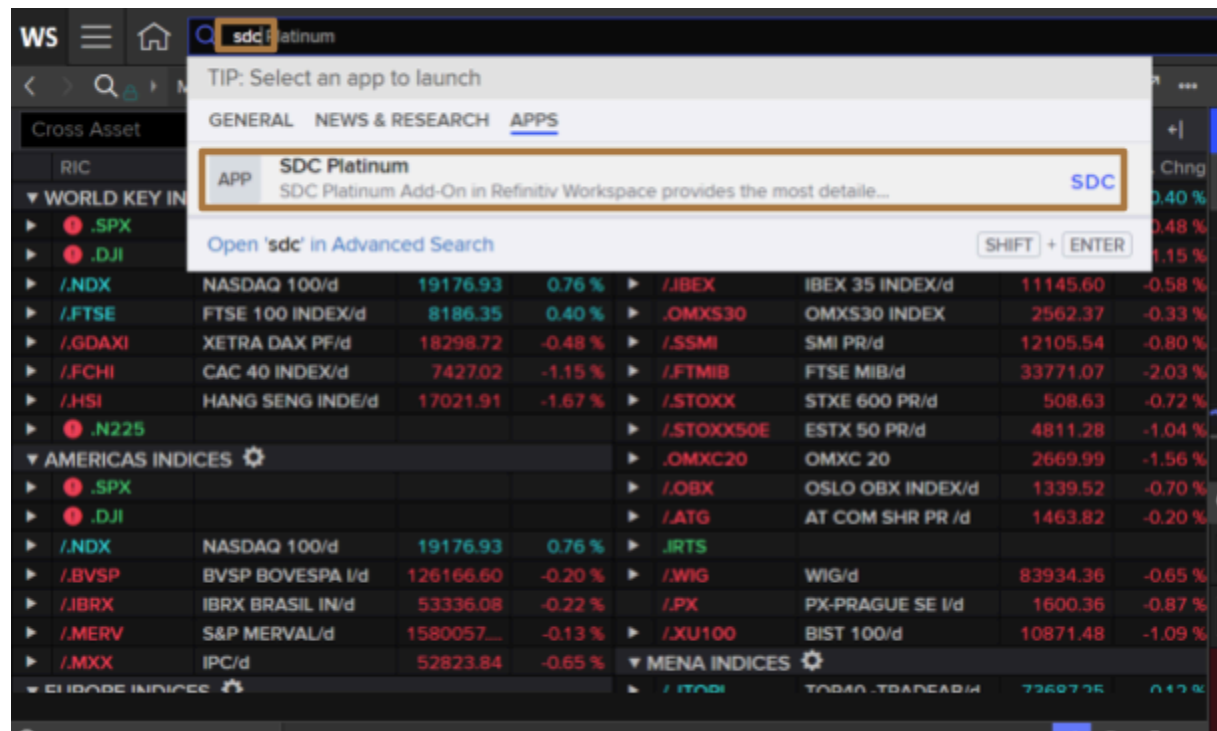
WS sdc Platinum

TIP: Select an app to launch

GENERAL NEWS & RESEARCH APPS

APP SDC Platinum
SDC Platinum Add-On in Refinitiv Workspace provides the most detaile...
SDC

Open 'sdc' in Advanced Search SHIFT + ENTER

Cross Asset

RIC

Chng

▼ WORLD KEY IN

.40 %

.SPX .48 %

.DJI .15 %

| | | | | | | | | |
|---|---|---|---|---|---|---|---|---|
| ▸ | /.NDX | NASDAQ 100/d | 19176.93 | 0.76 % | ▸ | /.IBEX | IBEX 35 INDEX/d | 11145.60 | -0.58 % |
| ▸ | /.FTSE | FTSE 100 INDEX/d | 8186.35 | 0.40 % | ▸ | .OMXS30 | OMXS30 INDEX | 2562.37 | -0.33 % |
| ▸ | /.GDAXI | XETRA DAX PF/d | 18298.72 | -0.48 % | ▸ | /.SSMI | SMI PR/d | 12105.54 | -0.80 % |
| ▸ | /.FCHI | CAC 40 INDEX/d | 7427.02 | -1.15 % | ▸ | /.FTMIB | FTSE MIB/d | 33771.07 | -2.03 % |
| ▸ | /.HSI | HANG SENG INDE/d | 17021.91 | -1.67 % | ▸ | /.STOXX | STXE 600 PR/d | 508.63 | -0.72 % |
| ▸ | .N225 | | | | ▸ | /.STOXX50E | ESTX 50 PR/d | 4811.28 | -1.04 % |
| ▼ AMERICAS INDICES | | | | | ▸ | .OMXC20 | OMXC 20 | 2669.99 | -1.56 % |
| ▸ | .SPX | | | | ▸ | /.OBX | OSLO OBX INDEX/d | 1339.52 | -0.70 % |
| ▸ | .DJI | | | | ▸ | /.ATG | AT COM SHR PR /d | 1463.82 | -0.20 % |
| ▸ | /.NDX | NASDAQ 100/d | 19176.93 | 0.76 % | ▸ | .IRTS | | | |
| ▸ | /.BVSP | BVSP BOVESPA I/d | 126166.60 | -0.20 % | ▸ | /.WIG | WIG/d | 83934.36 | -0.65 % |
| ▸ | /.IBRX | IBRX BRASIL IN/d | 53336.08 | -0.22 % | | /.PX | PX-PRAGUE SE I/d | 1600.36 | -0.87 % |
| ▸ | /.MERV | S&P MERVAL/d | 1580057... | -0.13 % | ▸ | /.XU100 | BIST 100/d | 10871.48 | -1.09 % |
| ▸ | /.MXX | IPC/d | 52823.84 | -0.65 % | ▼ MENA INDICES | | | | |
| ▼ EUROPE INDICES | | | | | ▸ | /.JTOPI | TOP40 -TRADEAR/d | 73687.25 | 0.12 % |